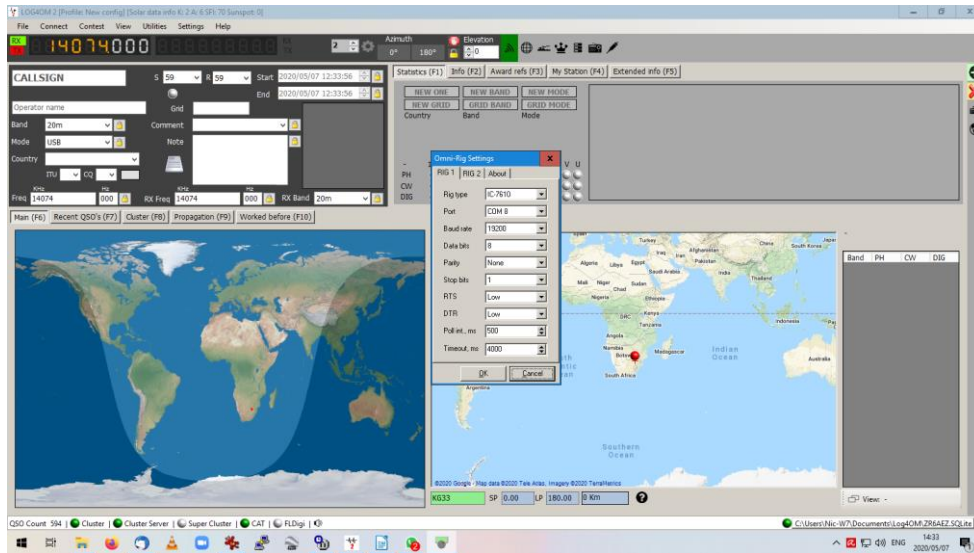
LOG4OM 2 [Profile: New config] [Solar data info K: 2 A: 6 SFI: 70 Sunspot: 0]

File Connect Contest View Utilities Settings Help

RX TX 14074000

2 Azimuth 0° 180° Elevation 0

CALLSIGN S 59 R 59 Start 2020/05/07 12:33:56 End 2020/05/07 12:33:56

Operator name Grid

Band 20m Comment

Mode USB Note

Country

ITU CQ

Freq KHz 14074 Hz 000 RX Freq KHz 14074 Hz 000 RX Band 20m

Statistics (F1) Info (F2) Award refs (F3) My Station (F4) Extended info (F5)

NEW ONE NEW BAND NEW MODE
NEW GRID GRID BAND GRID MODE
Country Band Mode

PH
CW
DIG

V U

Main (F6) Recent QSO's (F7) Cluster (F8) Propagation (F9) Worked before (F10)

Omni-Rig Settings

RIG 1 RIG 2 About

| | |
|---|---|
| Rig type | IC-7610 |
| Port | COM 8 |
| Baud rate | 19200 |
| Data bits | 8 |
| Parity | None |
| Stop bits | 1 |
| RTS | Low |
| DTR | Low |
| Poll int., ms | 500 |
| Timeout, ms | 4000 |

OK Cancel

Turkey China South Korea Japan Iraq Iran Afghanistan Pakistan Algeria Libya Egypt Saudi Arabia India Thailand Mali Niger Chad Sudan Nigeria Ethiopia DRC Kenya Tanzania Indonesia Angola Namibia Botswana Madagascar Indian Ocean Australia South Africa Argentina Southern Ocean

©2020 Google · Map data ©2020 Tele Atlas, Imagery ©2020 TerraMetrics

KG33 SP 0.00 LP 180.00 0 Km

Band PH CW DIG

View: -

QSO Count 594 Cluster Cluster Server Super Cluster CAT FLDigi

C:\Users\Nic-W7\Documents\Log4OM\ZR6AEZ.SQLite

ENG 14:33 2020/05/07